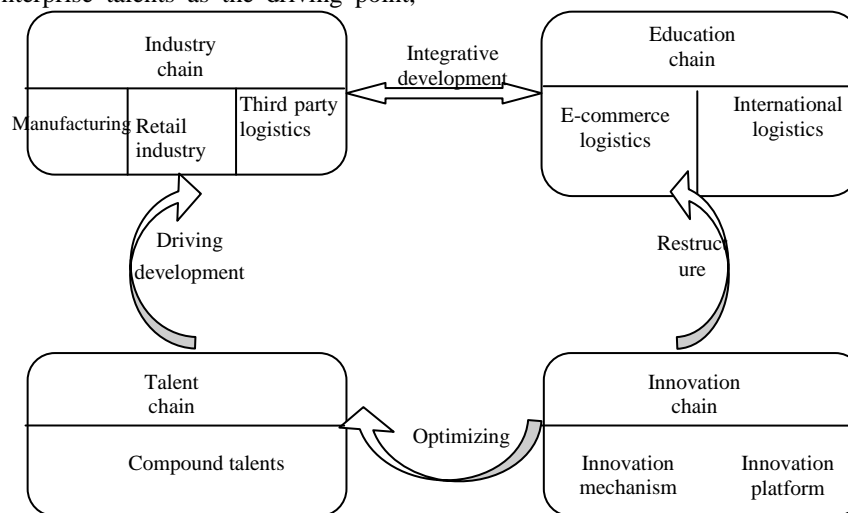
enterprise talents as the driving point,

Industry chain

Manufacturing

Retail industry

Third party logistics

Integrative development

Education chain

E-commerce logistics

International logistics

Driving development

Restructure

Talent chain

Compound talents

Optimizing

Innovation chain

Innovation mechanism

Innovation platform